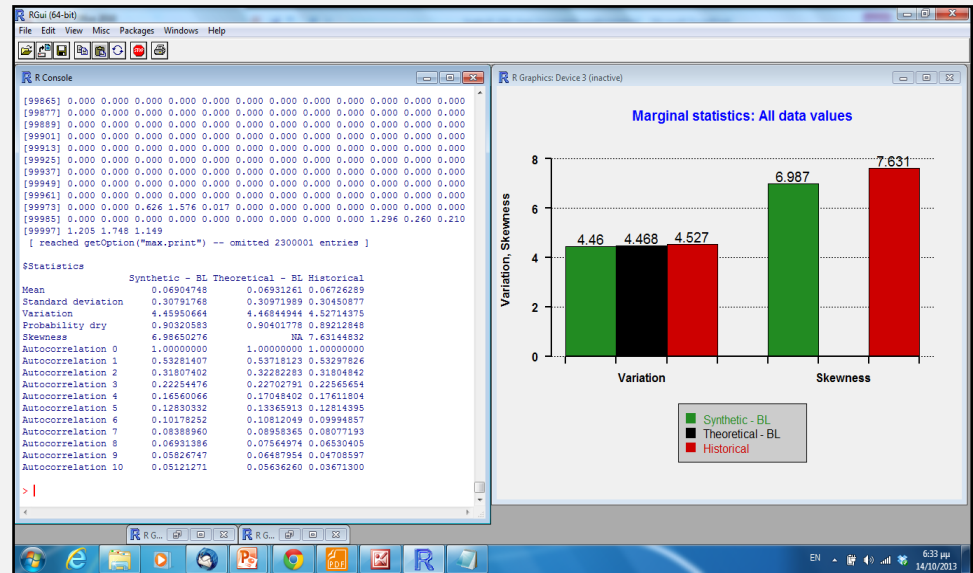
RGui (64-bit)
File Edit View Misc Packages Windows Help

R Console

[99865] 0.000 0.000 0.000 0.000 0.000 0.000 0.000 0.000 0.000 0.000 0.000 0.000
[99877] 0.000 0.000 0.000 0.000 0.000 0.000 0.000 0.000 0.000 0.000 0.000 0.000
[99889] 0.000 0.000 0.000 0.000 0.000 0.000 0.000 0.000 0.000 0.000 0.000 0.000
[99901] 0.000 0.000 0.000 0.000 0.000 0.000 0.000 0.000 0.000 0.000 0.000 0.000
[99913] 0.000 0.000 0.000 0.000 0.000 0.000 0.000 0.000 0.000 0.000 0.000 0.000
[99925] 0.000 0.000 0.000 0.000 0.000 0.000 0.000 0.000 0.000 0.000 0.000 0.000
[99937] 0.000 0.000 0.000 0.000 0.000 0.000 0.000 0.000 0.000 0.000 0.000 0.000
[99949] 0.000 0.000 0.000 0.000 0.000 0.000 0.000 0.000 0.000 0.000 0.000 0.000
[99961] 0.000 0.000 0.000 0.000 0.000 0.000 0.000 0.000 0.000 0.000 0.000 0.000
[99973] 0.000 0.000 0.626 1.576 0.017 0.000 0.000 0.000 0.000 0.000 0.000 0.000
[99985] 0.000 0.000 0.000 0.000 0.000 0.000 0.000 0.000 0.000 1.296 0.260 0.210
[99997] 1.205 1.748 1.149
[ reached getOption("max.print") -- omitted 2300001 entries ]

$Statistics
| | Synthetic - BL | Theoretical - BL | Historical |
|---|---|---|---|
| Mean | 0.06904748 | 0.06931261 | 0.06726289 |
| Standard deviation | 0.30791768 | 0.30971989 | 0.30450877 |
| Variation | 4.45950664 | 4.46844944 | 4.52714375 |
| Probability dry | 0.90320583 | 0.90401778 | 0.89212848 |
| Skewness | 6.98650276 | NA | 7.63144832 |
| Autocorrelation 0 | 1.00000000 | 1.00000000 | 1.00000000 |
| Autocorrelation 1 | 0.53281407 | 0.53718123 | 0.53297826 |
| Autocorrelation 2 | 0.31807402 | 0.32282283 | 0.31804842 |
| Autocorrelation 3 | 0.22254476 | 0.22702791 | 0.22565654 |
| Autocorrelation 4 | 0.16560066 | 0.17048402 | 0.17611804 |
| Autocorrelation 5 | 0.12830332 | 0.13365913 | 0.12814395 |
| Autocorrelation 6 | 0.10178252 | 0.10812049 | 0.09994857 |
| Autocorrelation 7 | 0.08388960 | 0.08958365 | 0.08077193 |
| Autocorrelation 8 | 0.06931386 | 0.07564974 | 0.06530405 |
| Autocorrelation 9 | 0.05826747 | 0.06487954 | 0.04708597 |
| Autocorrelation 10 | 0.05121271 | 0.05636260 | 0.03671300 |

>

R Graphics: Device 3 (inactive)

Marginal statistics: All data values

Variation, Skewness
8
6
4
2
0
4.46 4.468 4.527
6.987 7.631
Variation
Skewness

Synthetic - BL
Theoretical - BL
Historical

R G... R G...

EN 6:33 PM 14/10/2013